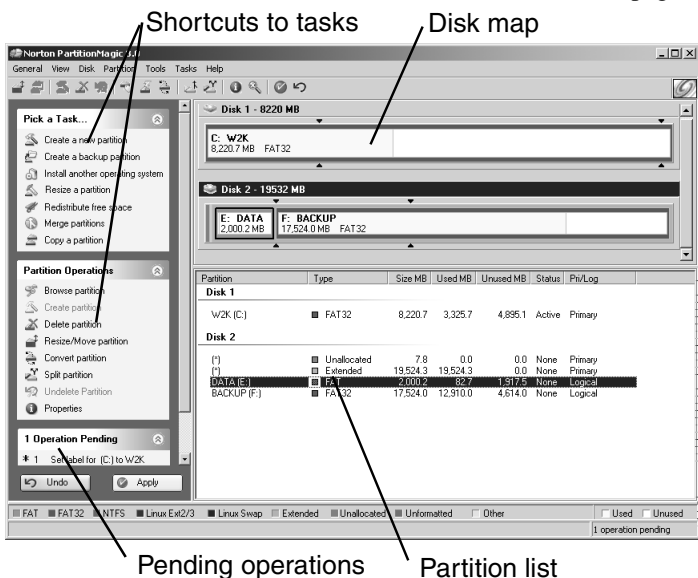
Shortcuts to tasks
Disk map

Norton PartitionMagic 8.0

General View Disk Partition Tools Tasks Help

Pick a Task...
Create a new partition
Create a backup partition
Install another operating system
Resize a partition
Redistribute free space
Merge partitions
Copy a partition

Partition Operations
Browse partition
Create partition
Delete partition
Resize/Move partition
Convert partition
Split partition
Undelete Partition
Properties

1 Operation Pending
* 1 Set label for (C:) to W2K

Undo
Apply

Disk 1 - 8220 MB
C: W2K
8,220.7 MB FAT32

Disk 2 - 19532 MB
E: DATA
2,000.2 MB
F: BACKUP
17,524.0 MB FAT32

| Partition | Type | Size MB | Used MB | Unused MB | Status | Pri/Log |
|---|---|---|---|---|---|---|
| Disk 1 | | | | | | |
| W2K (C:) | FAT32 | 8,220.7 | 3,325.7 | 4,895.1 | Active | Primary |
| Disk 2 | | | | | | |
| (*) | Unallocated | 7.8 | 0.0 | 0.0 | None | Primary |
| (*) | Extended | 19,524.3 | 19,524.3 | 0.0 | None | Primary |
| DATA (E:) | FAT | 2,000.2 | 82.7 | 1,917.5 | None | Logical |
| BACKUP (F:) | FAT32 | 17,524.0 | 12,910.0 | 4,614.0 | None | Logical |

FAT FAT32 NTFS Linux Ext2/3 Linux Swap Extended Unallocated Unformatted Other Used Unused

1 operation pending

Pending operations
Partition list